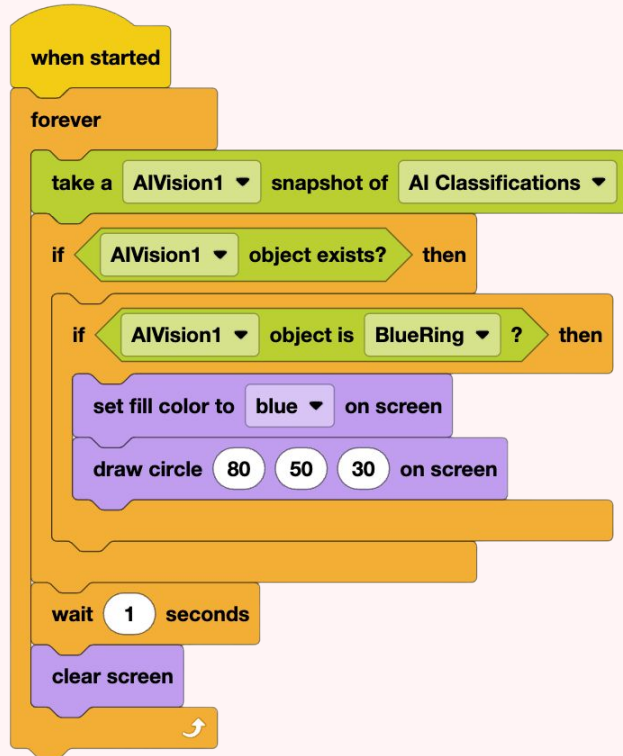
when started

forever

take a AIVision1 ▾ snapshot of AI Classifications ▾

if AIVision1 ▾ object exists? then

if AIVision1 ▾ object is BlueRing ▾ ? then

set fill color to blue ▾ on screen

draw circle 80 50 30 on screen

wait 1 seconds

clear screen